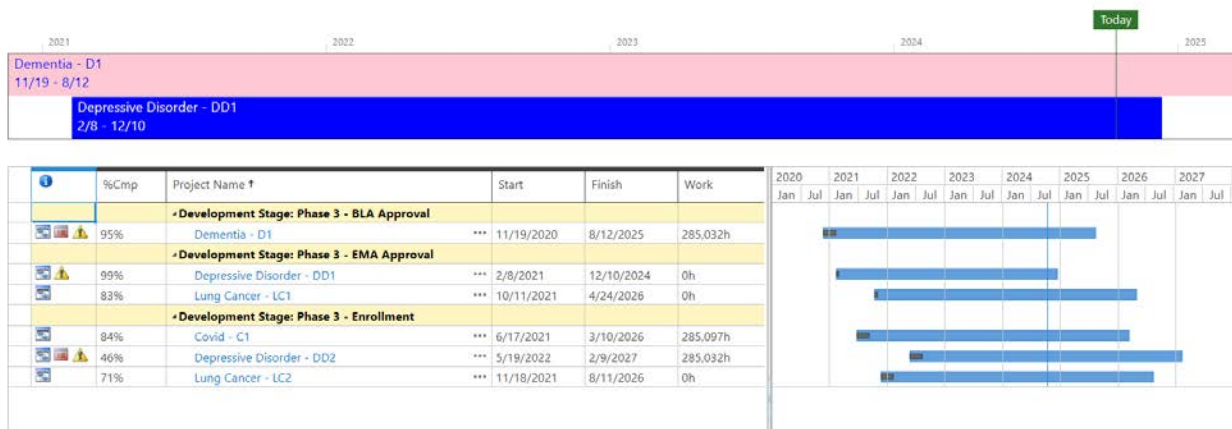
Today

2021 2022 2023 2024 2025

Dementia - D1
11/19 - 8/12

Depressive Disorder - DD1
2/8 - 12/10

| | %Cmp | Project Name ↑ | Start | Finish | Work |
|---|---|---|---|---|---|
| | | Development Stage: Phase 3 - BLA Approval | | | |
| | 95% | Dementia - D1 ••• | 11/19/2020 | 8/12/2025 | 285,032h |
| | | Development Stage: Phase 3 - EMA Approval | | | |
| | 99% | Depressive Disorder - DD1 ••• | 2/8/2021 | 12/10/2024 | 0h |
| | 83% | Lung Cancer - LC1 ••• | 10/11/2021 | 4/24/2026 | 0h |
| | | Development Stage: Phase 3 - Enrollment | | | |
| | 84% | Covid - C1 ••• | 6/17/2021 | 3/10/2026 | 285,097h |
| | 46% | Depressive Disorder - DD2 ••• | 5/19/2022 | 2/9/2027 | 285,032h |
| | 71% | Lung Cancer - LC2 ••• | 11/18/2021 | 8/11/2026 | 0h |

2020 2021 2022 2023 2024 2025 2026 2027
Jan Jul Jan Jul Jan Jul Jan Jul Jan Jul Jan Jul Jan Jul Jan Jul